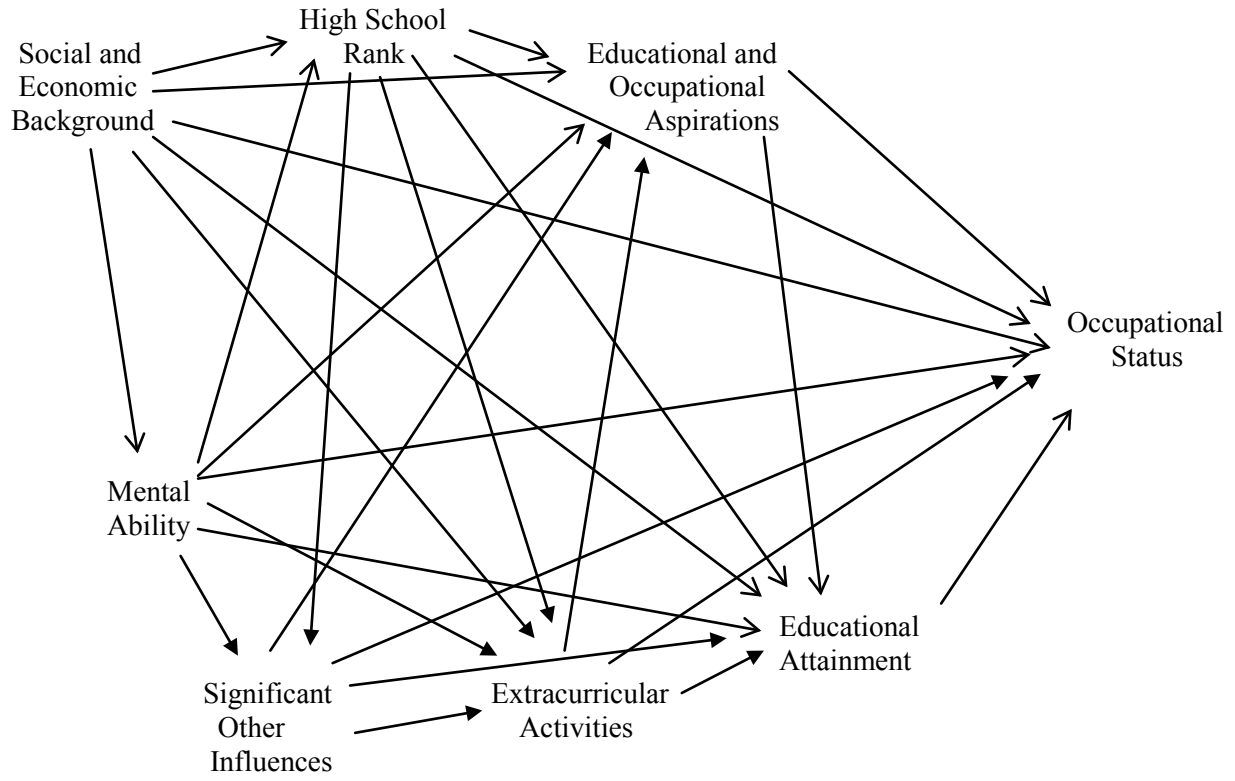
Social and Economic Background

High School Rank

Educational and Occupational Aspirations

Occupational Status

Mental Ability

Educational Attainment

Significant Other Influences

Extracurricular Activities